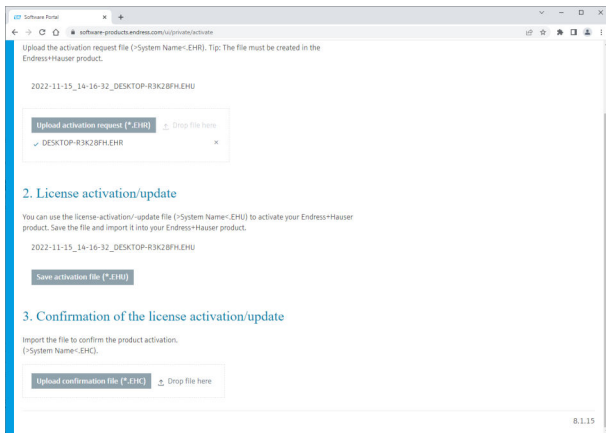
Software Portal × +

software-products.endress.com/ui/private/activate

Upload the activation request file (>System Name<.EHR). Tip: The file must be created in the Endress+Hauser product.

2022-11-15_14-16-32_DESKTOP-R3K28FH.EHU

Upload activation request (*.EHR) Drop file here

DESKTOP-R3K28FH.EHR ×

2. License activation/update

You can use the license-activation/-update file (>System Name<.EHU) to activate your Endress+Hauser product. Save the file and import it into your Endress+Hauser product.

2022-11-15_14-16-32_DESKTOP-R3K28FH.EHU

Save activation file (*.EHU)

3. Confirmation of the license activation/update

Import the file to confirm the product activation. (>System Name<.EHC).

Upload confirmation file (*.EHC) Drop file here

8.1.15